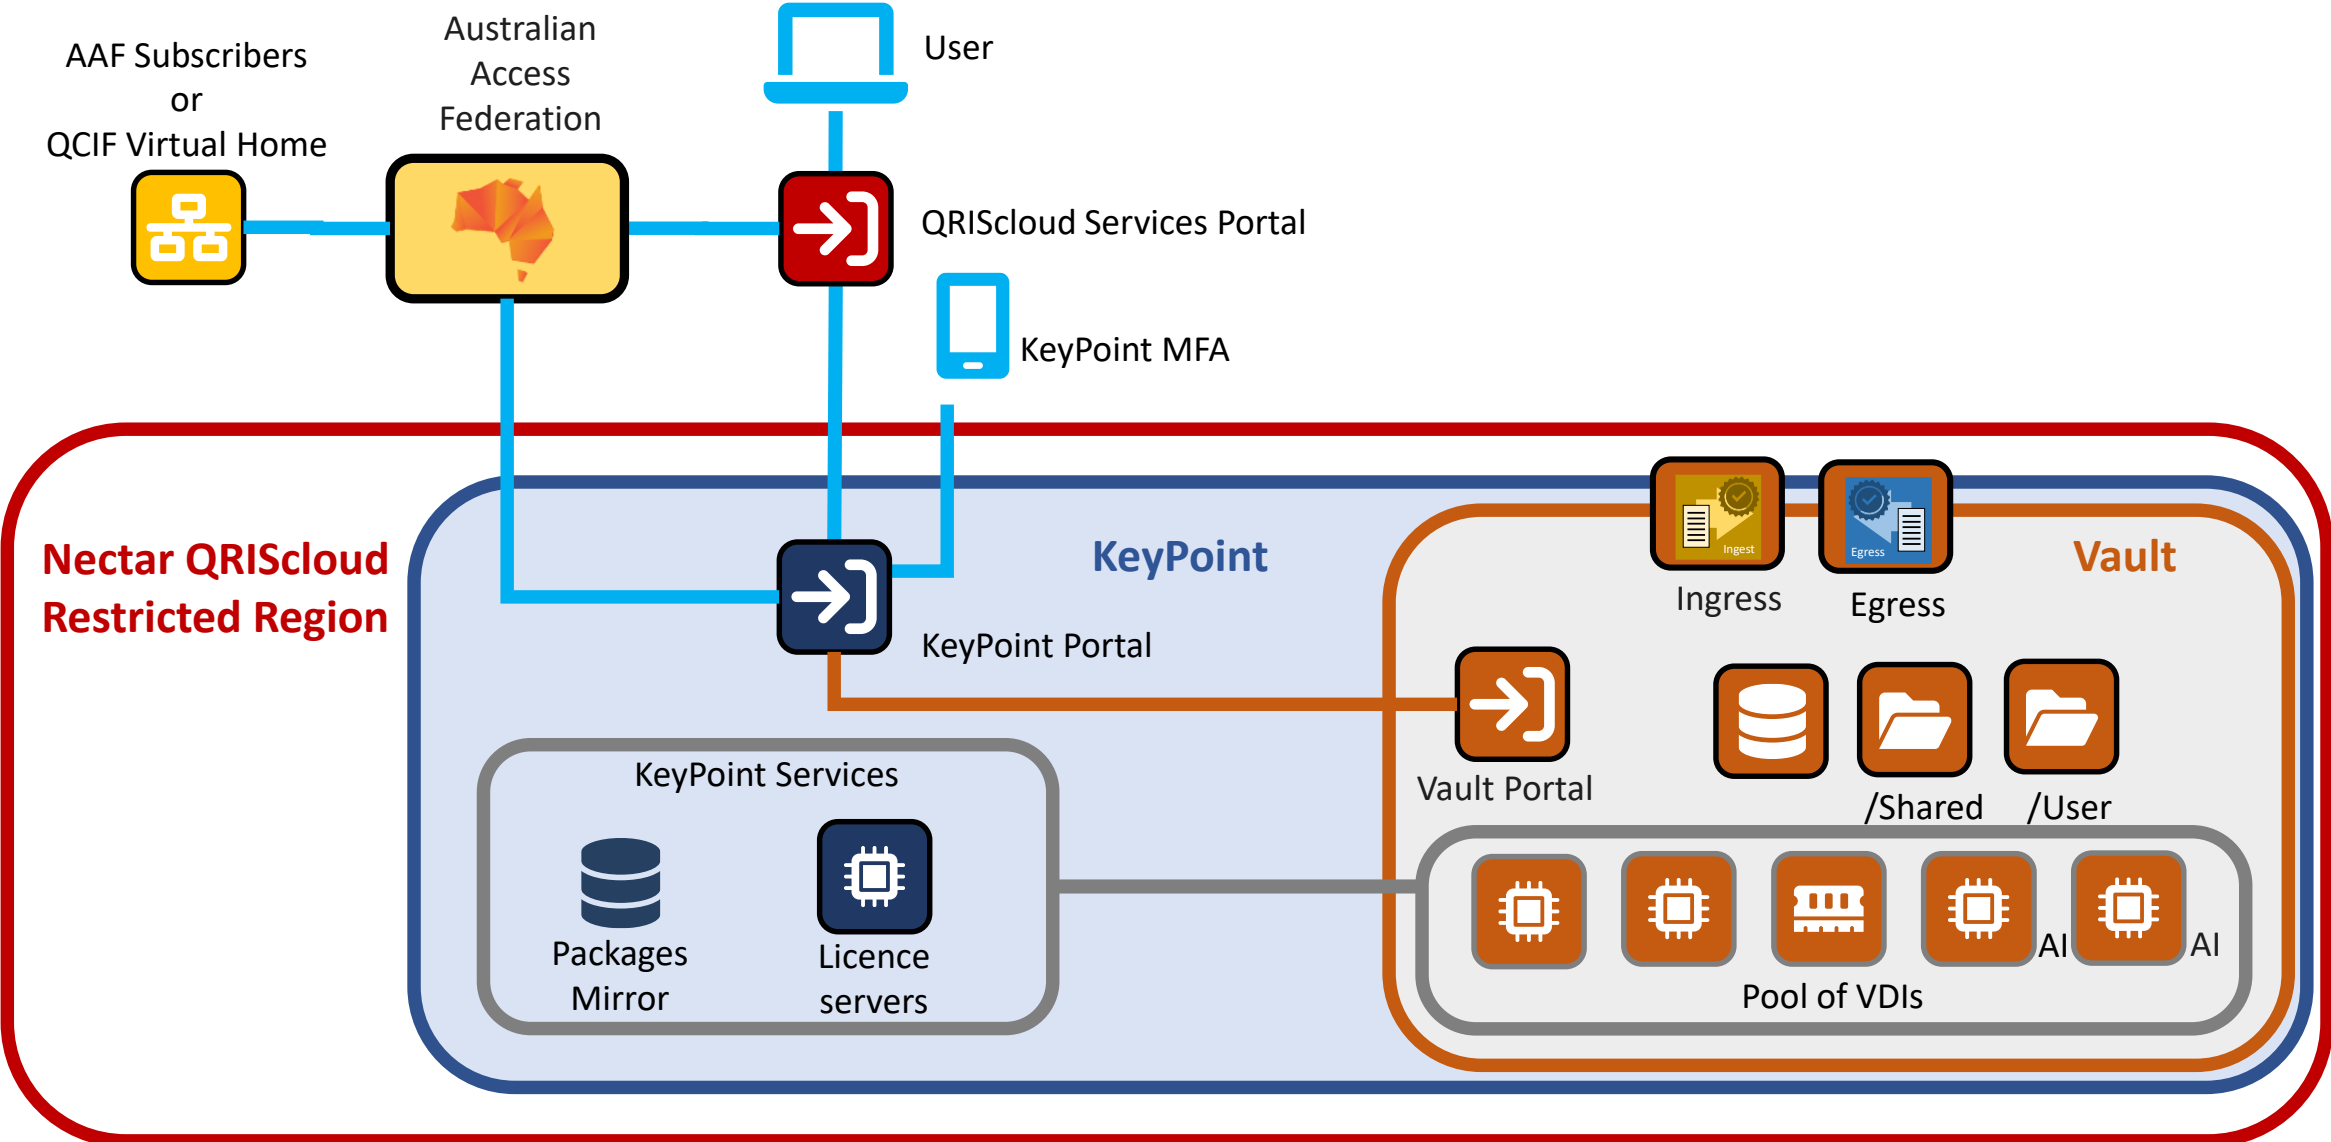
AAF Subscribers
or
QCIF Virtual Home

Australian Access Federation

User

QRIScloud Services Portal

KeyPoint MFA

Nectar QRIScloud Restricted Region

KeyPoint

KeyPoint Portal

Ingest

Egress

Ingress

Egress

Vault

Vault Portal

/Shared

/User

KeyPoint Services

Packages Mirror

Licence servers

AI

AI

Pool of VDIs